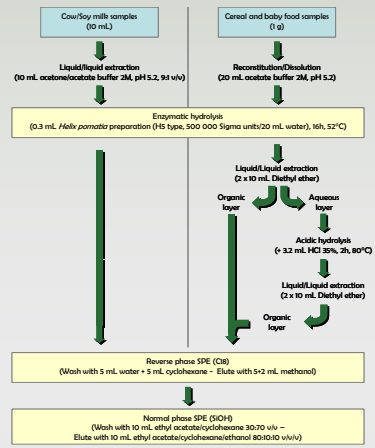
Cow/Soy milk samples
(10 mL)

Cereal and baby food samples
(1 g)

Liquid/liquid extraction
(10 mL acetone/acetate buffer 2M, pH 5.2, 9:1 v/v)

Reconstitution/Dissolution
(20 mL acetate buffer 2M, pH 5.2)

Enzymatic hydrolysis
(0.3 mL *Helix pomatia* preparation (HS type, 500 000 Sigma units/20 mL water), 16h, 52°C)

Liquid/Liquid extraction
(2 x 10 mL Diethyl ether)

Organic layer

Aqueous layer

Acidic hydrolysis
(+ 3.2 mL HCl 35%, 2h, 80°C)

Liquid/Liquid extraction
(2 x 10 mL Diethyl ether)

Organic layer

Reverse phase SPE (C18)
(Wash with 5 mL water + 5 mL cyclohexane - Elute with 5+2 mL methanol)

Normal phase SPE (SiOH)
(Wash with 10 mL ethyl acetate/cyclohexane 30:70 v/v –
Elute with 10 mL ethyl acetate/cyclohexane/ethanol 80:10:10 v/v/v)